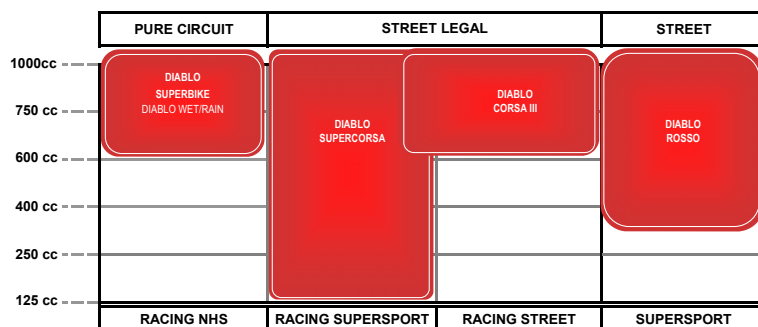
| PURE CIRCUIT | STREET LEGAL | | STREET |
|---|---|---|---|

1000cc
750 cc
600 cc
400 cc
250 cc
125 cc

DIABLO SUPERBIKE
DIABLO WET/RAIN

DIABLO SUPERCORSA

DIABLO CORSA III

DIABLO ROSSO

| RACING NHS | RACING SUPERSPORT | RACING STREET | SUPERSPORT |
|---|---|---|---|